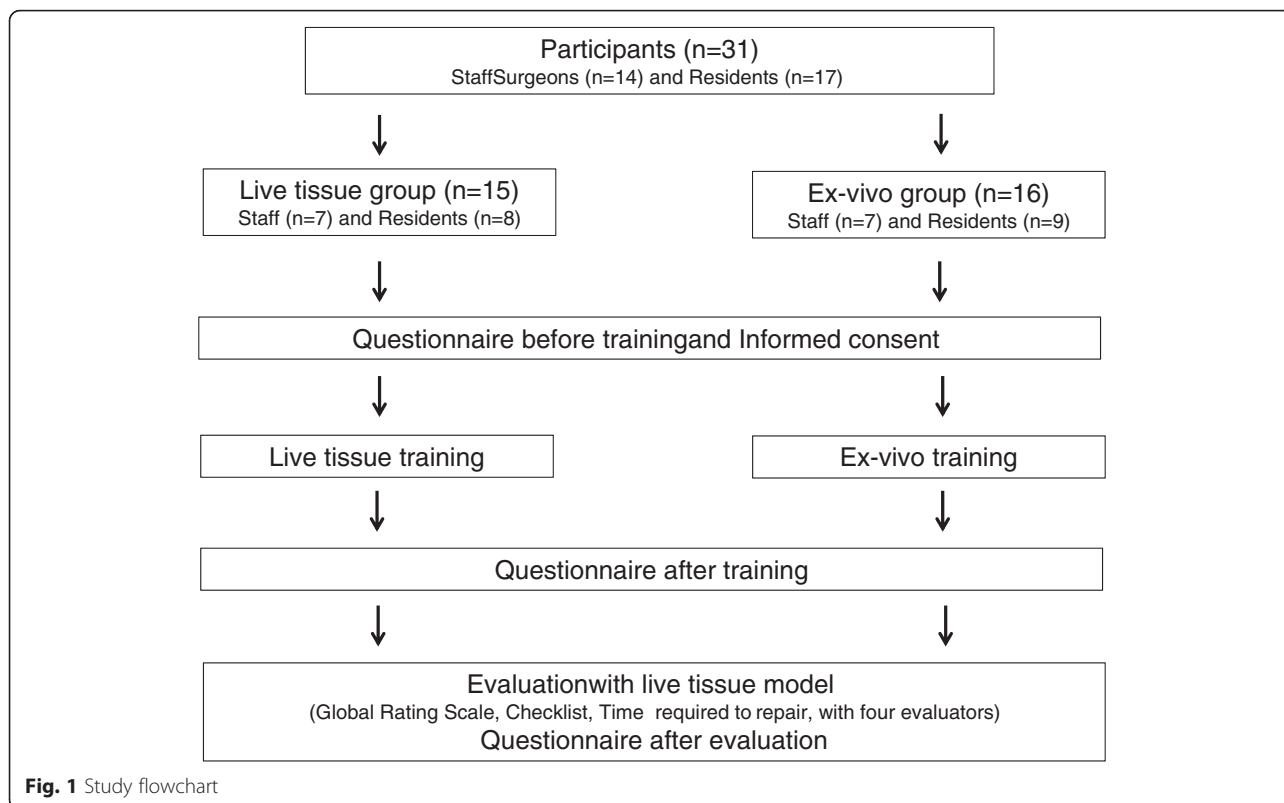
Participants (n=31)
StaffSurgeons (n=14) and Residents (n=17)

Live tissue group (n=15)
Staff (n=7) and Residents (n=8)

Ex-vivo group (n=16)
Staff (n=7) and Residents (n=9)

Questionnaire before trainingand Informed consent

Live tissue training

Ex-vivo training

Questionnaire after training

Evaluationwith live tissue model
(Global Rating Scale, Checklist, Time required to repair, with four evaluators)
Questionnaire after evaluation

Fig. 1 Study flowchart